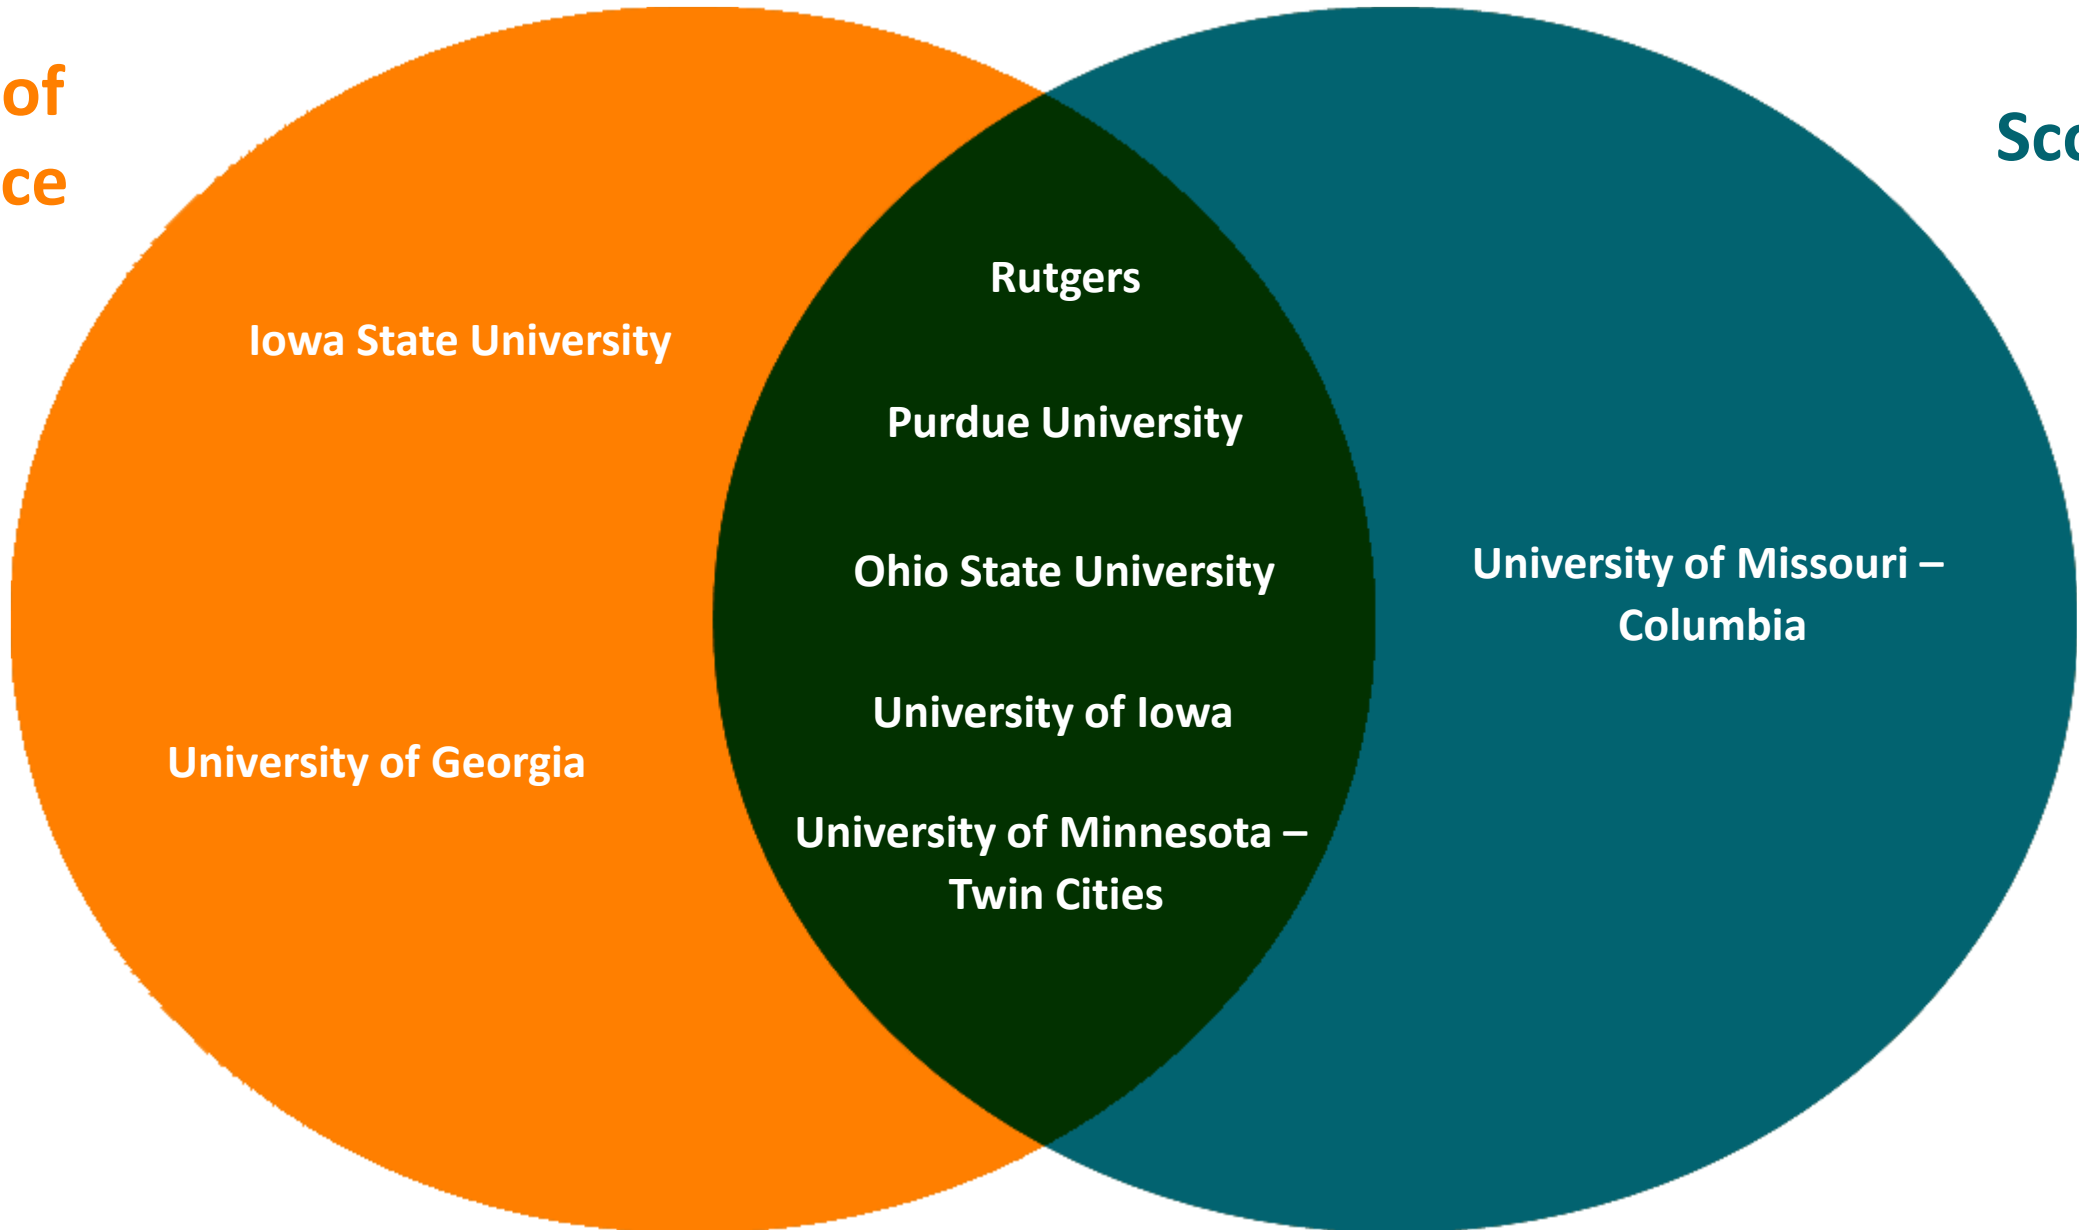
of
ce

Sc

Iowa State University

University of Georgia

Rutgers

Purdue University

Ohio State University

University of Iowa

University of Minnesota – Twin Cities

University of Missouri – Columbia